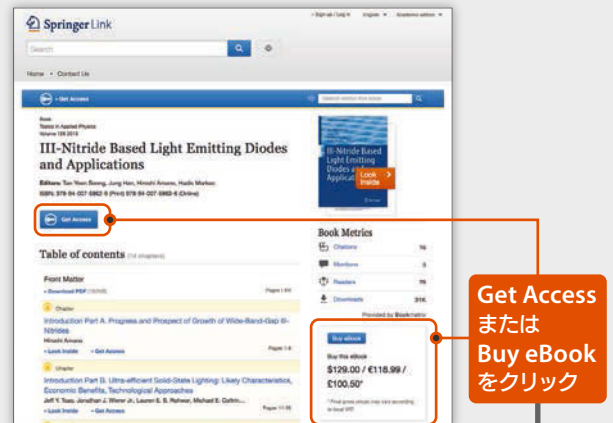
Springer Link

Search

Home • Contact Us

Get Access

Search within this book

Book
Topics in Applied Physics
Volume 126 2013

III-Nitride Based Light Emitting Diodes and Applications

Editors: Tae-Yeon Seong, Jung Han, Hiroshi Amano, Hadis Morkoc
ISBN: 978-94-007-5862-9 (Print) 978-94-007-5863-6 (Online)

III-Nitride Based Light Emitting Diodes and Applications

Look Inside

Get Access

Table of contents (14 chapters)

Front Matter
Download PDF

Chapter
Introduction Part A. Progress and Prospect of Growth of Wide-Band-Gap III-Nitrides
Hiroshi Amano
Look Inside • Get Access

Chapter
Introduction Part B. Ultra-efficient Solid-State Lighting: Likely Characteristics, Economic Benefits, Technological Approaches
Jeff Y. Tsao, Jonathan J. Wierer Jr., Lauren E. S. Rohwer, Michael E. Coltrin...
Look Inside • Get Access

Book Metrics
Citations
Mentions
Readers
Downloads
Provided by Bookmetrix

Buy eBook
Buy this eBook
$129.00 / €118.99 / £100.50*

Get Access
または
Buy eBook
をクリック